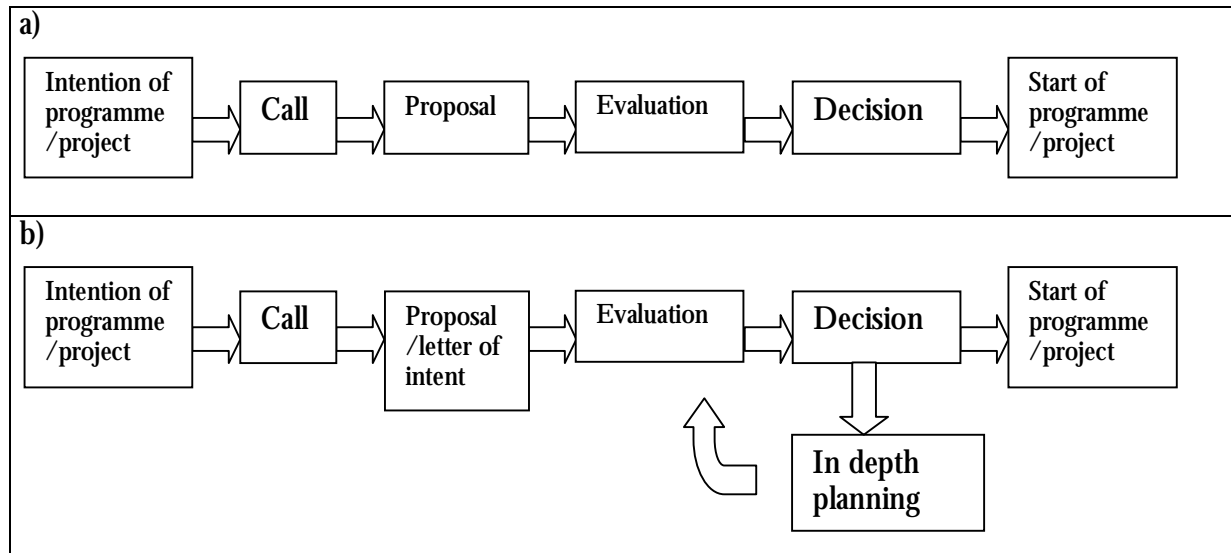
a)

Intention of programme /project

Call

Proposal

Evaluation

Decision

Start of programme /project

b)

Intention of programme /project

Call

Proposal /letter of intent

Evaluation

Decision

Start of programme /project

In depth planning